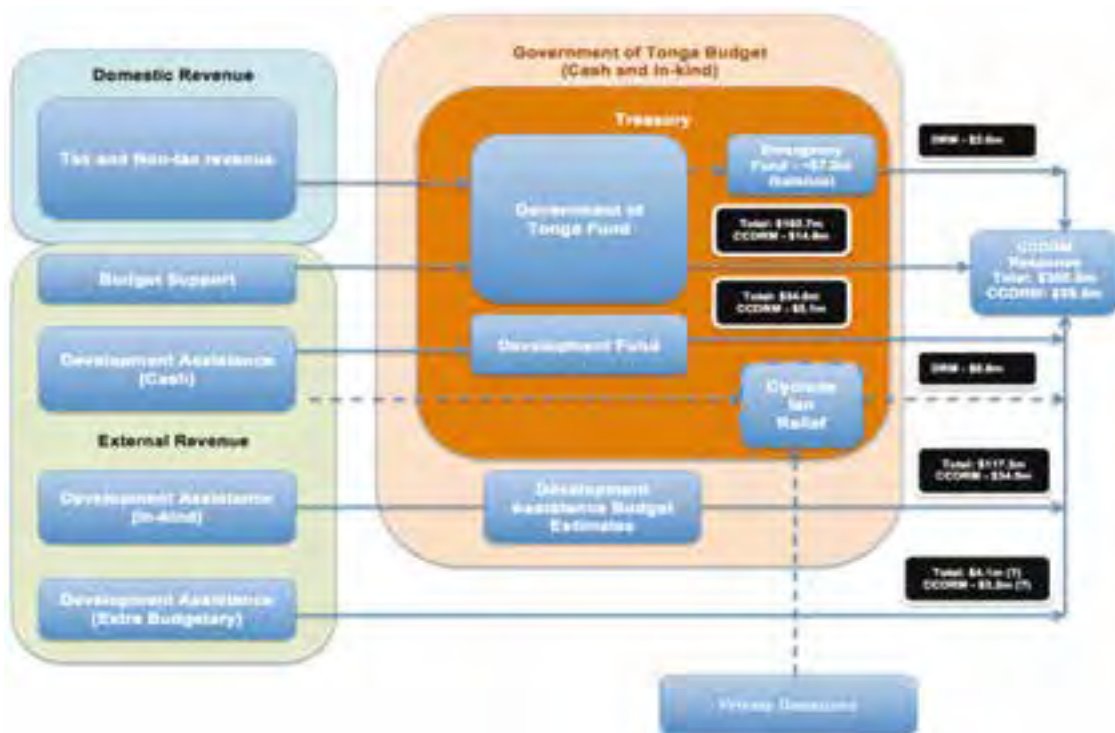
Domestic Revenue

Tax and Non-tax revenue

Budget Support

Development Assistance (Cash)

External Revenue

Development Assistance (In-kind)

Development Assistance (Extra Budgetary)

Government of Tonga Budget (Cash and In-kind)

Treasury

Government of Tonga Fund

Emergency Fund - ~$7.2m (balance)

Total: $183.7m CCDRM - $14.8m

Total: $34.8m CCDRM - $5.1m

Development Fund

Cyclone Ian Relief

Development Assistance Budget Estimates

DRM - $3.0m

CCDRM Response Total: $305.8m CCDRM: $59.8m

DRM - $6.0m

Total: $117.3m CCDRM - $34.8m

Total: $4.1m (?) CCDRM - $3.8m (?)

Private Donations